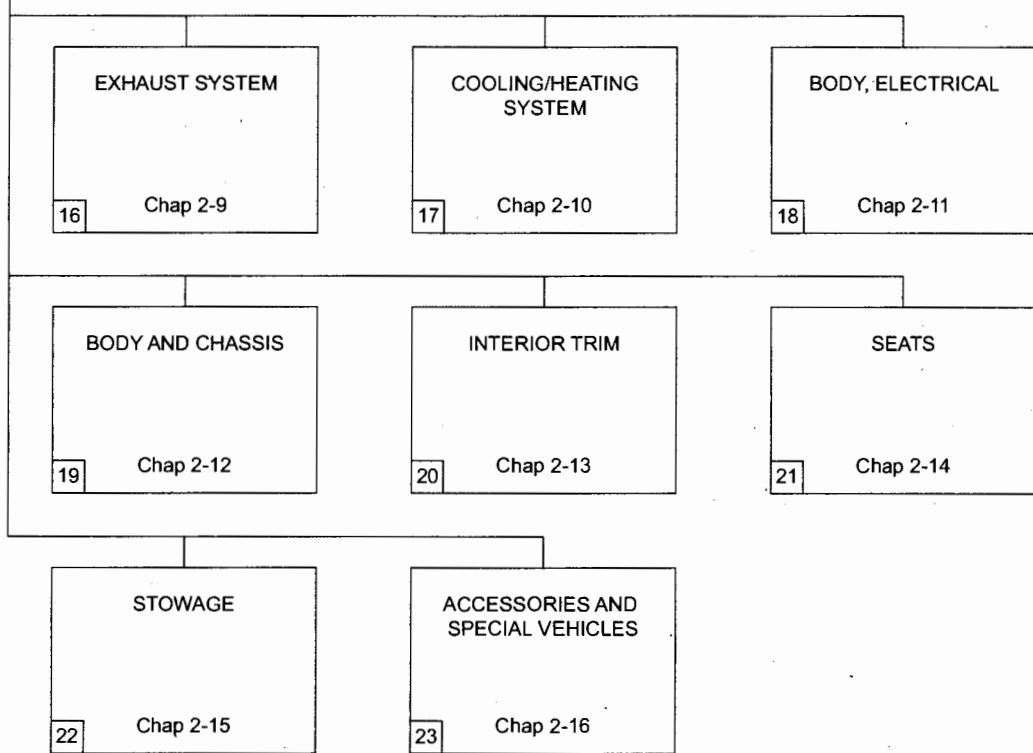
EXHAUST SYSTEM

16 Chap 2-9

COOLING/HEATING SYSTEM

17 Chap 2-10

BODY, ELECTRICAL

18 Chap 2-11

BODY AND CHASSIS

19 Chap 2-12

INTERIOR TRIM

20 Chap 2-13

SEATS

21 Chap 2-14

STOWAGE

22 Chap 2-15

ACCESSORIES AND SPECIAL VEHICLES

23 Chap 2-16